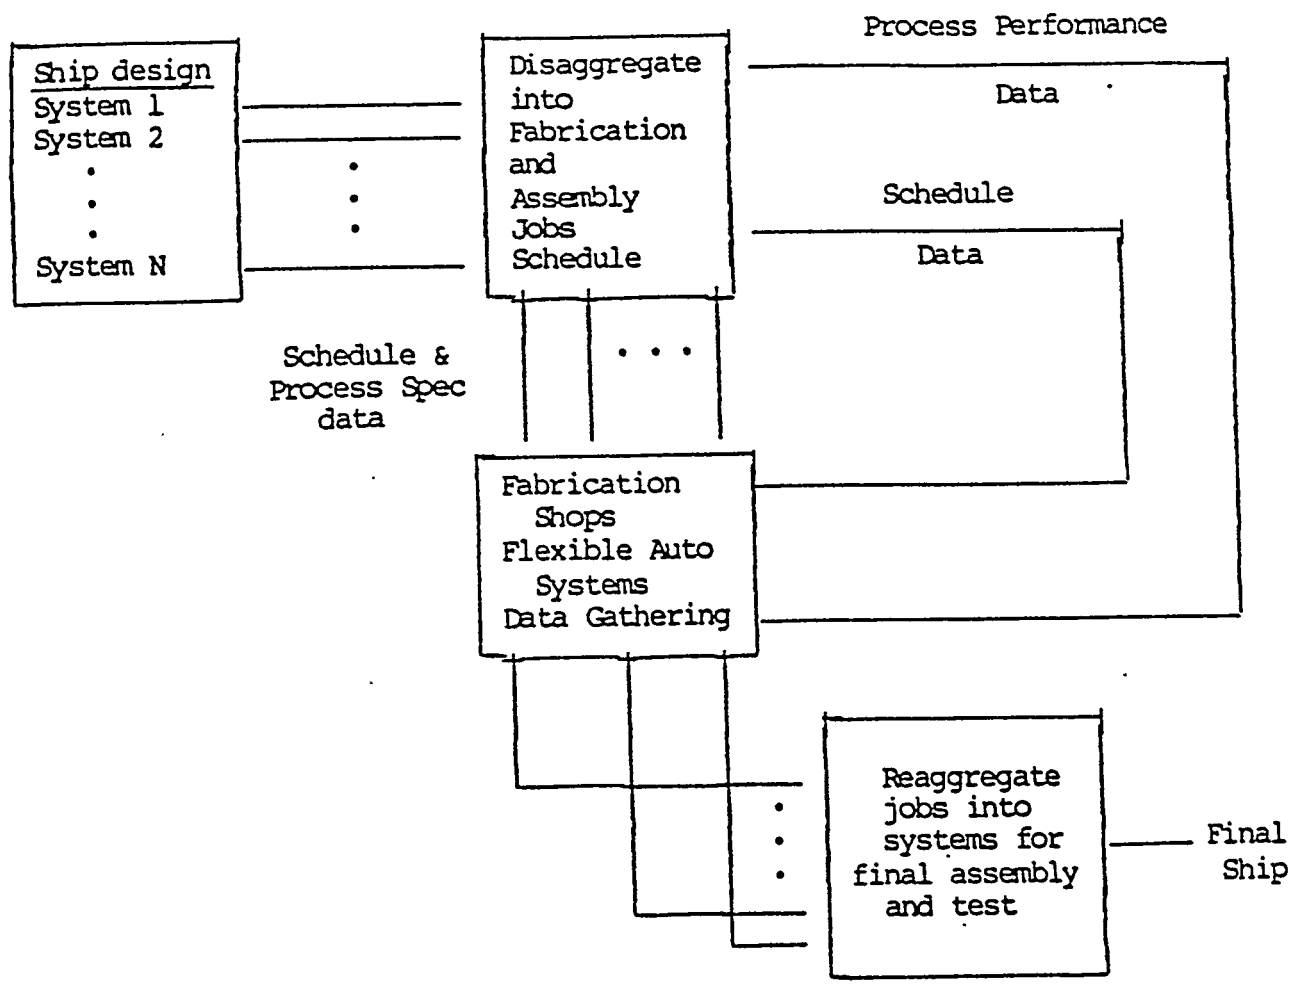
Ship design
System 1
System 2
.
.
.
System N

Disaggregate into Fabrication and Assembly Jobs Schedule

Process Performance

Data

Schedule

Data

Schedule & Process Spec data

Fabrication Shops
Flexible Auto Systems
Data Gathering

Reaggregate jobs into systems for final assembly and test

Final Ship